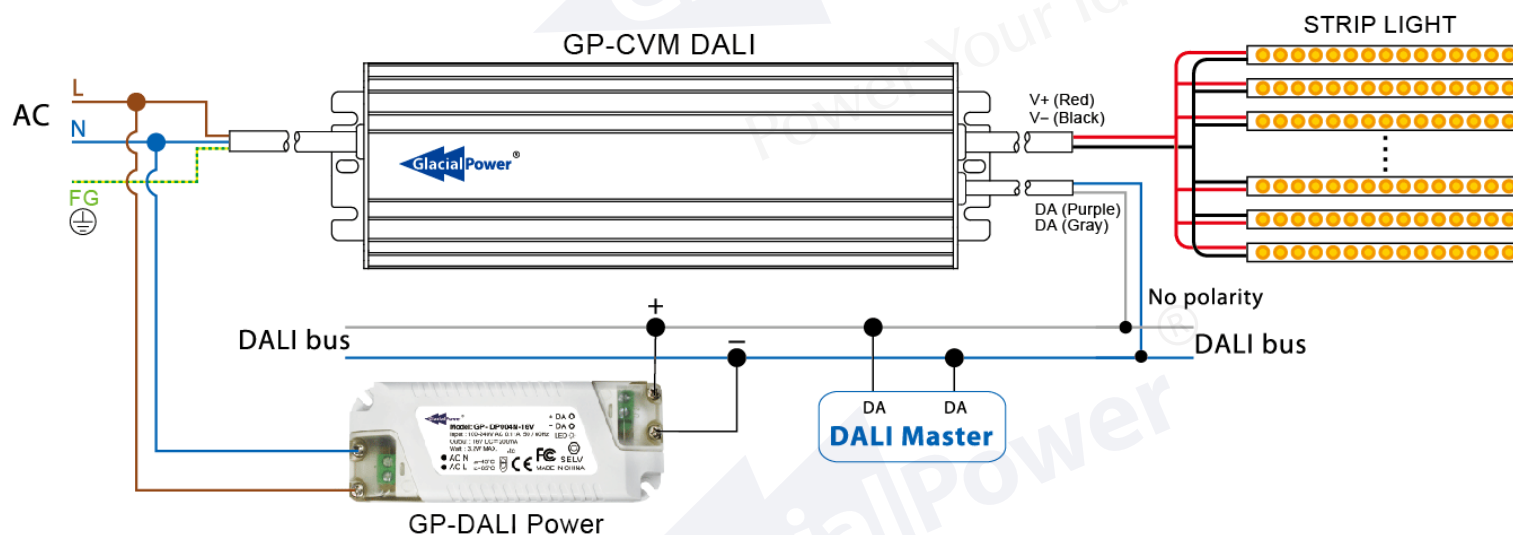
STRIP LIGHT

GP-CVM DALI

AC
L
N
FG

GlacialPower®

V+ (Red)
V– (Black)

DA (Purple)
DA (Gray)

No polarity

+
DALI bus
−
DALI bus

GlacialPower
Model: GP-DP904N-16V
Input: 100-240V AC 0.1A 50/60Hz
Output: 16V DC 200mA
Watt: 3.2W MAX.
+ DA
− DA
LED
AC N
AC L
FC
CE
SELV
MADE IN CHINA

DA
DA
DALI Master

GP-DALI Power